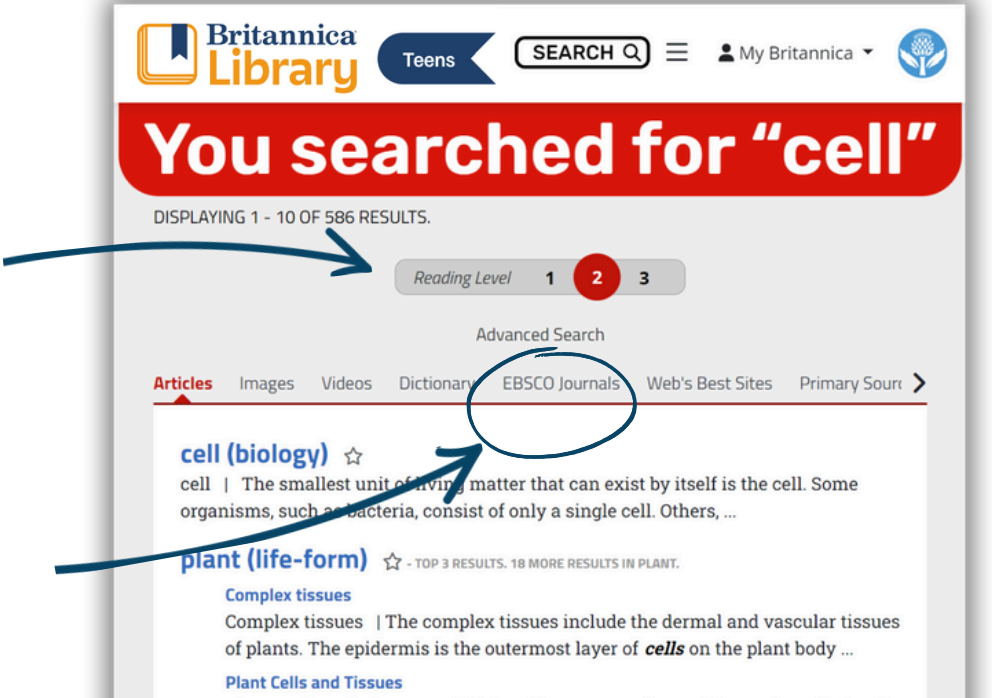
Britannica Library

Teens

SEARCH

My Britannica

You searched for "cell"

DISPLAYING 1 - 10 OF 586 RESULTS.

Reading Level 1 2 3

Advanced Search

Articles Images Videos Dictionary EBSCO Journals Web's Best Sites Primary Sourc

cell (biology)

cell | The smallest unit of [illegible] matter that can exist by itself is the cell. Some organisms, such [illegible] bacteria, consist of only a single cell. Others, ...

plant (life-form) - TOP 3 RESULTS. 18 MORE RESULTS IN PLANT.

Complex tissues

Complex tissues | The complex tissues include the dermal and vascular tissues of plants. The epidermis is the outermost layer of *cells* on the plant body ...

Plant Cells and Tissues